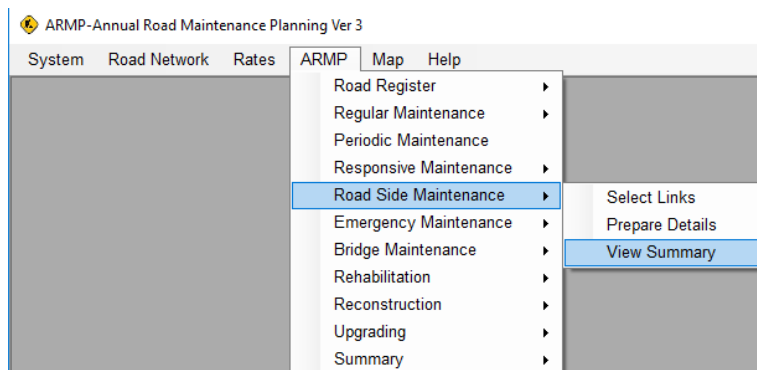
ARMP-Annual Road Maintenance Planning Ver 3

System Road Network Rates ARMP Map Help

Road Register
Regular Maintenance
Periodic Maintenance
Responsive Maintenance
Road Side Maintenance
Emergency Maintenance
Bridge Maintenance
Rehabilitation
Reconstruction
Upgrading
Summary

Select Links
Prepare Details
View Summary